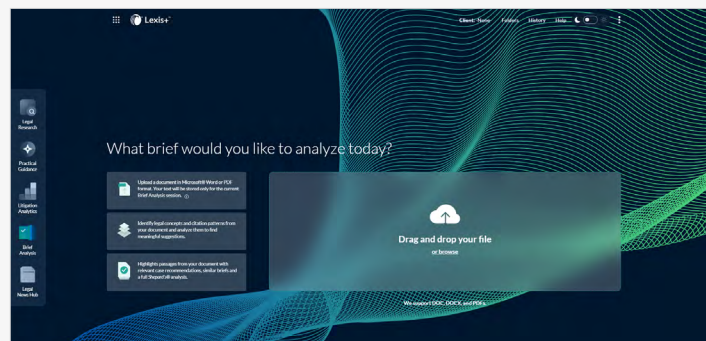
Lexis+

Client: None   Folders   History   Help

Legal Research

Practical Guidance

Litigation Analytics

Brief Analysis

Legal News Hub

What brief would you like to analyze today?

Upload a document in Microsoft Word or PDF format. Your text will be stored only for the current Brief Analysis session.

Identify legal concepts and citation patterns from your document and analyze them to find meaningful suggestions.

Highlights passages from your document with relevant case recommendations, similar briefs and a full Shepard's® analysis.

Drag and drop your file

or browse

We support DOC, DOCX, and PDFs.